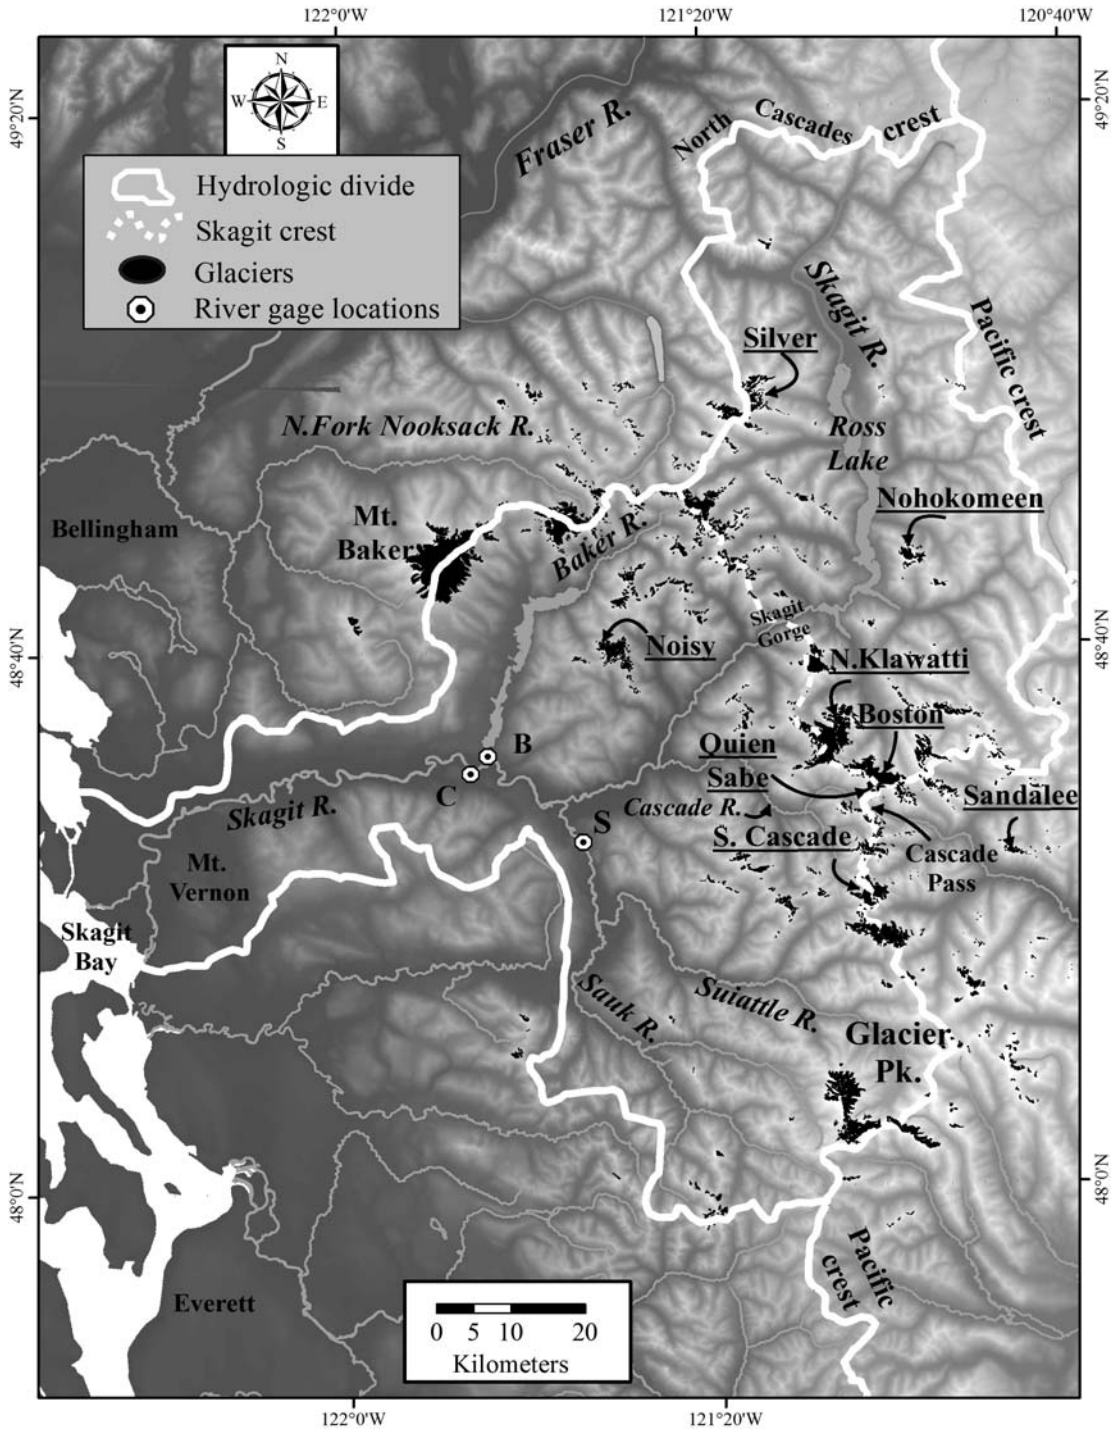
122°0'W 121°20'W 120°40'W

49°20'N 49°20'N

N
W E
S

Hydrologic divide
Skagit crest
Glaciers
River gage locations

Fraser R.
North Cascades crest
Skagit R.
Pacific crest
Silver
N.Fork Nooksack R.
Ross Lake
Nohokomeen
Bellingham
Mt. Baker
Baker R.
Skagit Gorge
Noisy
48°40'N 48°40'N
N.Klawatti
Boston
Quien Sabe
B
C
Skagit R.
Cascade R.
S
Sandalee
S. Cascade
Cascade Pass
Mt. Vernon
Skagit Bay
Sauk R.
Suiattle R.
Glacier Pk.
48°0'N 48°0'N
Pacific crest
Everett

0 5 10 20
Kilometers

122°0'W 121°20'W